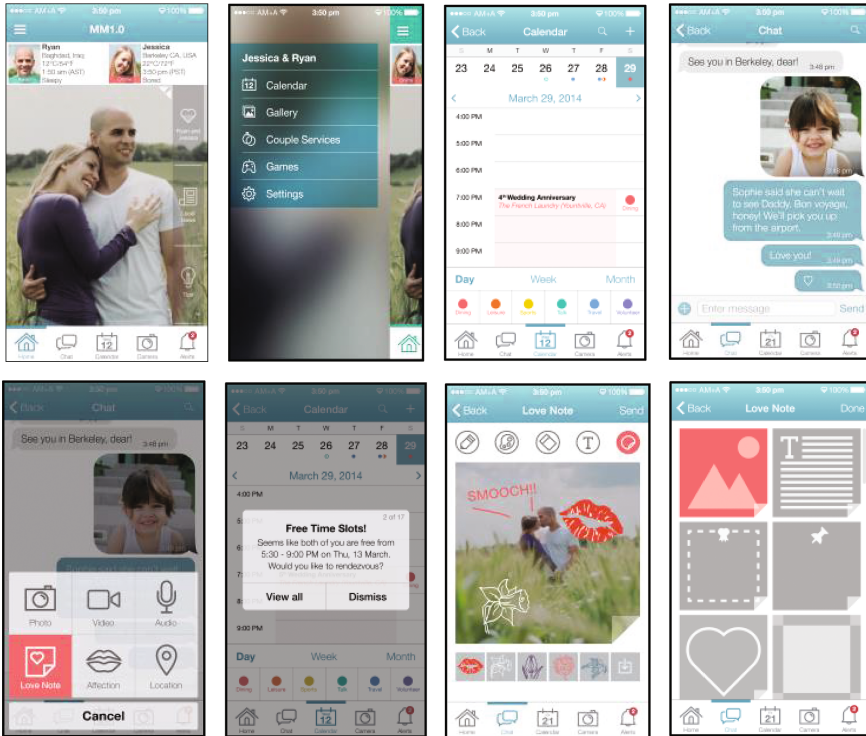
AM+A 3:50 pm 100%
MM1.0
Ryan
Baghdad, Iraq
12°C/54°F
1:50 am (AST)
Sleepy
Jessica
Berkeley CA, USA
22°C/72°F
3:50 pm (PST)
Bored
Home Chat Calendar Camera Alerts

AM+A 3:50 pm 100%
Jessica & Ryan
Calendar
Gallery
Couple Services
Games
Settings

AM+A 3:50 pm 100%
Back Calendar
S M T W T F S
23 24 25 26 27 28 29
March 29, 2014
4:00 PM
5:00 PM
6:00 PM
7:00 PM 4th Wedding Anniversary
The French Laundry (Yountville, CA) Dining
8:00 PM
9:00 PM
Day Week Month
Dining Leisure Sports Talk Travel Volunteer
Home Chat Calendar Camera Alerts

AM+A 3:50 pm 100%
Back Chat
See you in Berkeley, dear! 3:48 pm
Sophie said she can't wait to see Daddy. Bon voyage, honey! We'll pick you up from the airport.
Love you!
3:50 pm
Enter message Send
Home Chat Calendar Camera Alerts

AM+A 3:50 pm 100%
Back Chat
See you in Berkeley, dear! 3:48 pm
Photo Video Audio
Love Note Affection Location
Cancel

AM+A 3:50 pm 100%
Back Calendar
S M T W T F S
23 24 25 26 27 28 29
March 29, 2014
4:00 PM
2 of 17
Free Time Slots!
Seems like both of you are free from 5:30 - 9:00 PM on Thu, 13 March. Would you like to rendezvous?
View all Dismiss
9:00 PM
Day Week Month
Dining Leisure Sports Talk Travel Volunteer
Home Chat Calendar Camera Alerts

AM+A 3:50 pm 100%
Back Love Note Send
SMOOCH!!
Home Chat Calendar Camera Alerts

AM+A 3:50 pm 100%
Back Love Note Done
Home Chat Calendar Camera Alerts